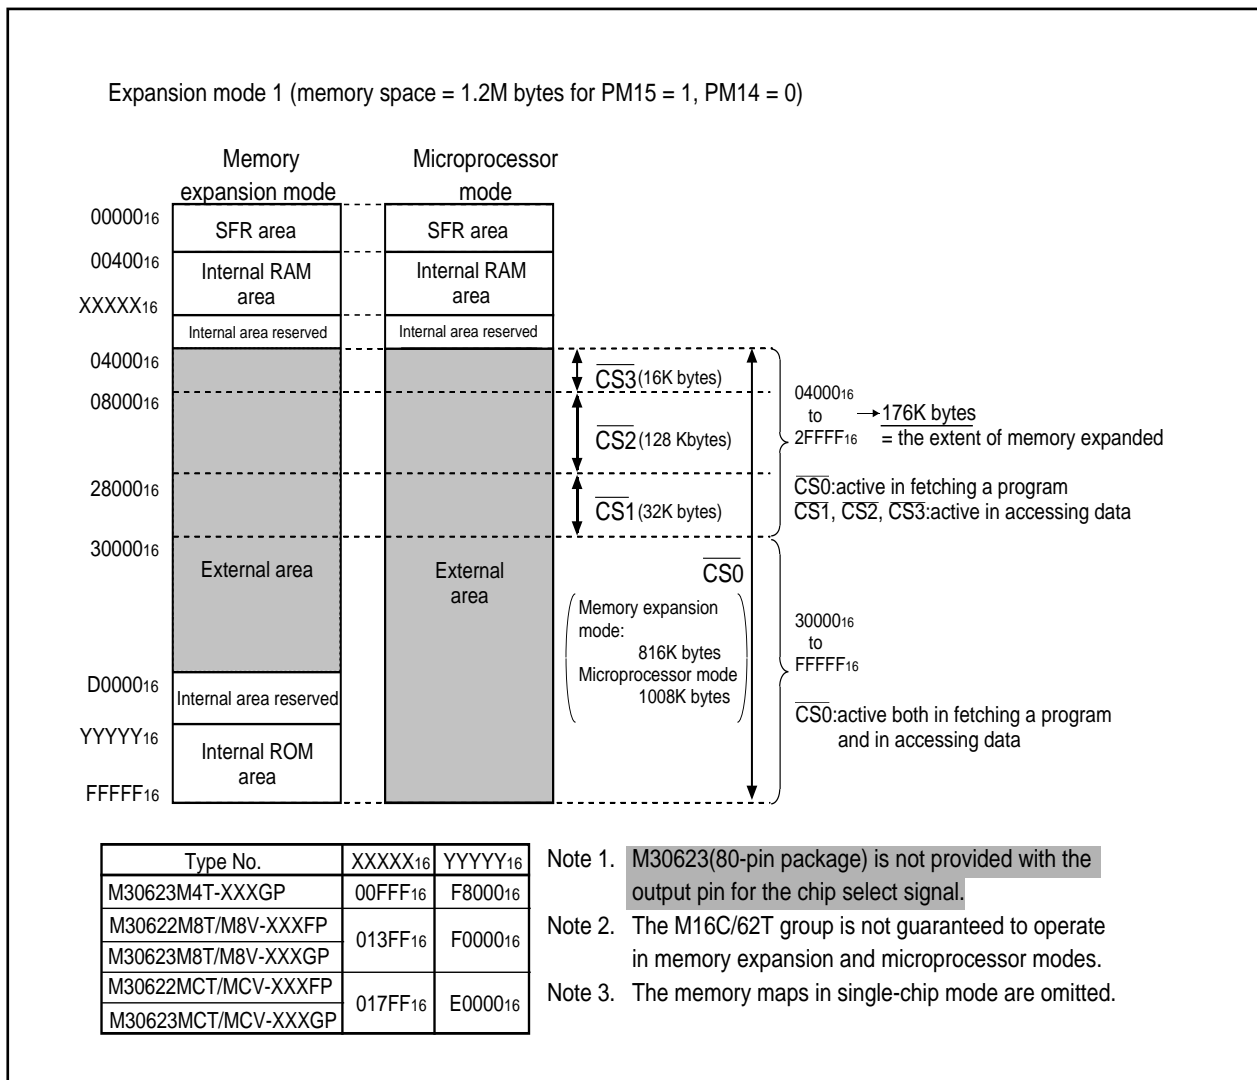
Expansion mode 1 (memory space = 1.2M bytes for PM15 = 1, PM14 = 0)

Memory expansion mode

Microprocessor mode

$00000_{16}$ SFR area SFR area

$00400_{16}$ Internal RAM area Internal RAM area

$XXXXX_{16}$ Internal area reserved Internal area reserved

$04000_{16}$

$08000_{16}$

$28000_{16}$

$30000_{16}$ External area External area

$D0000_{16}$ Internal area reserved

$YYYYY_{16}$ Internal ROM area

$FFFFF_{16}$

$\overline{CS3}$(16K bytes)

$\overline{CS2}$(128 Kbytes)

$\overline{CS1}$(32K bytes)

$\overline{CS0}$

Memory expansion mode: 816K bytes
Microprocessor mode 1008K bytes

$04000_{16}$ to $2FFFF_{16}$ → 176K bytes = the extent of memory expanded

$\overline{CS0}$:active in fetching a program
$\overline{CS1}$, $\overline{CS2}$, $\overline{CS3}$:active in accessing data

$30000_{16}$ to $FFFFF_{16}$

$\overline{CS0}$:active both in fetching a program and in accessing data

| Type No. | $XXXXX_{16}$ | $YYYYY_{16}$ |
|---|---|---|
| M30623M4T-XXXGP | $00FFF_{16}$ | $F8000_{16}$ |
| M30622M8T/M8V-XXXFP | $013FF_{16}$ | $F0000_{16}$ |
| M30623M8T/M8V-XXXGP | | |
| M30622MCT/MCV-XXXFP | $017FF_{16}$ | $E0000_{16}$ |
| M30623MCT/MCV-XXXGP | | |

Note 1. M30623(80-pin package) is not provided with the output pin for the chip select signal.
Note 2. The M16C/62T group is not guaranteed to operate in memory expansion and microprocessor modes.
Note 3. The memory maps in single-chip mode are omitted.